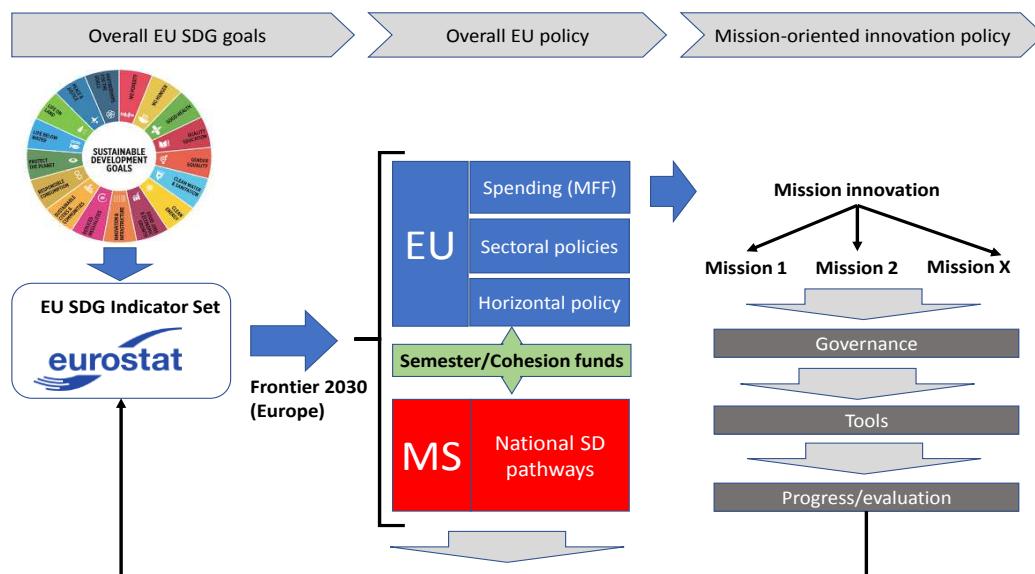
Overall EU SDG goals

Overall EU policy

Mission-oriented innovation policy

SUSTAINABLE DEVELOPMENT GOALS

NO POVERTY

ZERO HUNGER

GOOD HEALTH

QUALITY EDUCATION

GENDER EQUALITY

CLEAN WATER & SANITATION

CLEAN ENERGY

DECENT WORK & ECONOMIC GROWTH

INNOVATION & INFRASTRUCTURE

REDUCED INEQUALITIES

SUSTAINABLE CITIES & COMMUNITIES

RESPONSIBLE CONSUMPTION

PROTECT THE PLANET

LIFE BELOW WATER

LIFE ON LAND

PEACE & JUSTICE

PARTNERSHIPS FOR THE GOALS

EU SDG Indicator Set

eurostat

Frontier 2030 (Europe)

EU

Spending (MFF)

Sectoral policies

Horizontal policy

Semester/Cohesion funds

MS

National SD pathways

Mission innovation

Mission 1

Mission 2

Mission X

Governance

Tools

Progress/evaluation